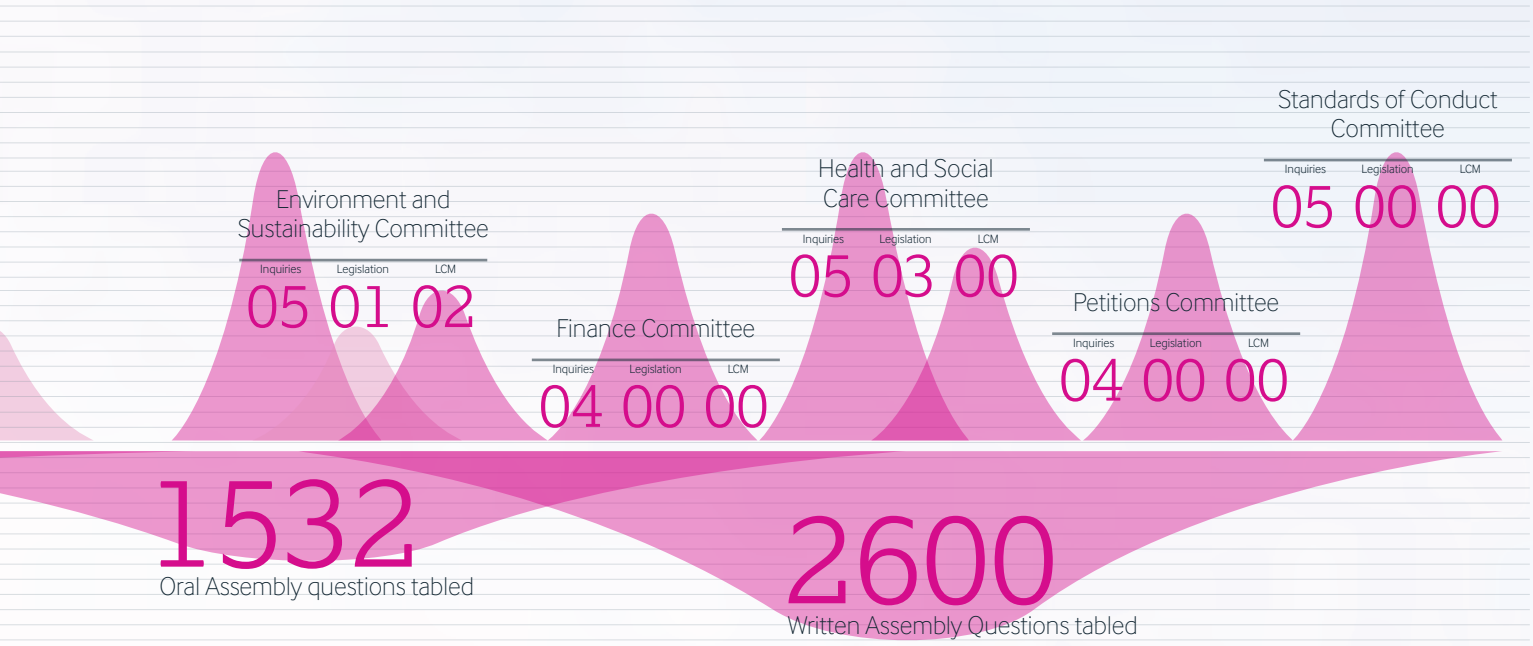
Standards of Conduct Committee

| Inquiries | Legislation | LCM |
|---|---|---|
| 05 | 00 | 00 |

Environment and Sustainability Committee

| Inquiries | Legislation | LCM |
|---|---|---|
| 05 | 01 | 02 |

Health and Social Care Committee

| Inquiries | Legislation | LCM |
|---|---|---|
| 05 | 03 | 00 |

Finance Committee

| Inquiries | Legislation | LCM |
|---|---|---|
| 04 | 00 | 00 |

Petitions Committee

| Inquiries | Legislation | LCM |
|---|---|---|
| 04 | 00 | 00 |

1532
Oral Assembly questions tabled

2600
Written Assembly Questions tabled